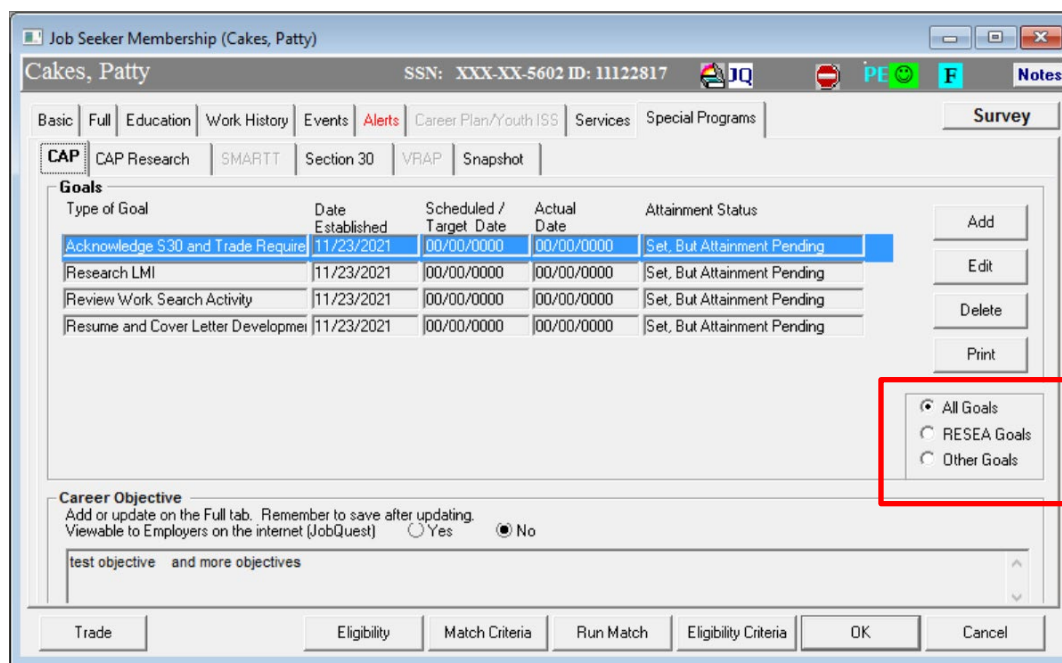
Job Seeker Membership (Cakes, Patty)

Cakes, Patty

SSN: XXX-XX-5602 ID: 11122817

JQ

PE

F

Notes

Basic | Full | Education | Work History | Events | Alerts | Career Plan/Youth ISS | Services | Special Programs

Survey

CAP | CAP Research | SMARTT | Section 30 | VRAP | Snapshot

Goals

| Type of Goal | Date Established | Scheduled / Target Date | Actual Date | Attainment Status |
|---|---|---|---|---|
| Acknowledge S30 and Trade Require | 11/23/2021 | 00/00/0000 | 00/00/0000 | Set, But Attainment Pending |
| Research LMI | 11/23/2021 | 00/00/0000 | 00/00/0000 | Set, But Attainment Pending |
| Review Work Search Activity | 11/23/2021 | 00/00/0000 | 00/00/0000 | Set, But Attainment Pending |
| Resume and Cover Letter Developmei | 11/23/2021 | 00/00/0000 | 00/00/0000 | Set, But Attainment Pending |

Add

Edit

Delete

Print

All Goals

RESEA Goals

Other Goals

Career Objective

Add or update on the Full tab. Remember to save after updating.

Viewable to Employers on the internet (JobQuest) Yes No

test objective and more objectives

Trade | Eligibility | Match Criteria | Run Match | Eligibility Criteria | OK | Cancel